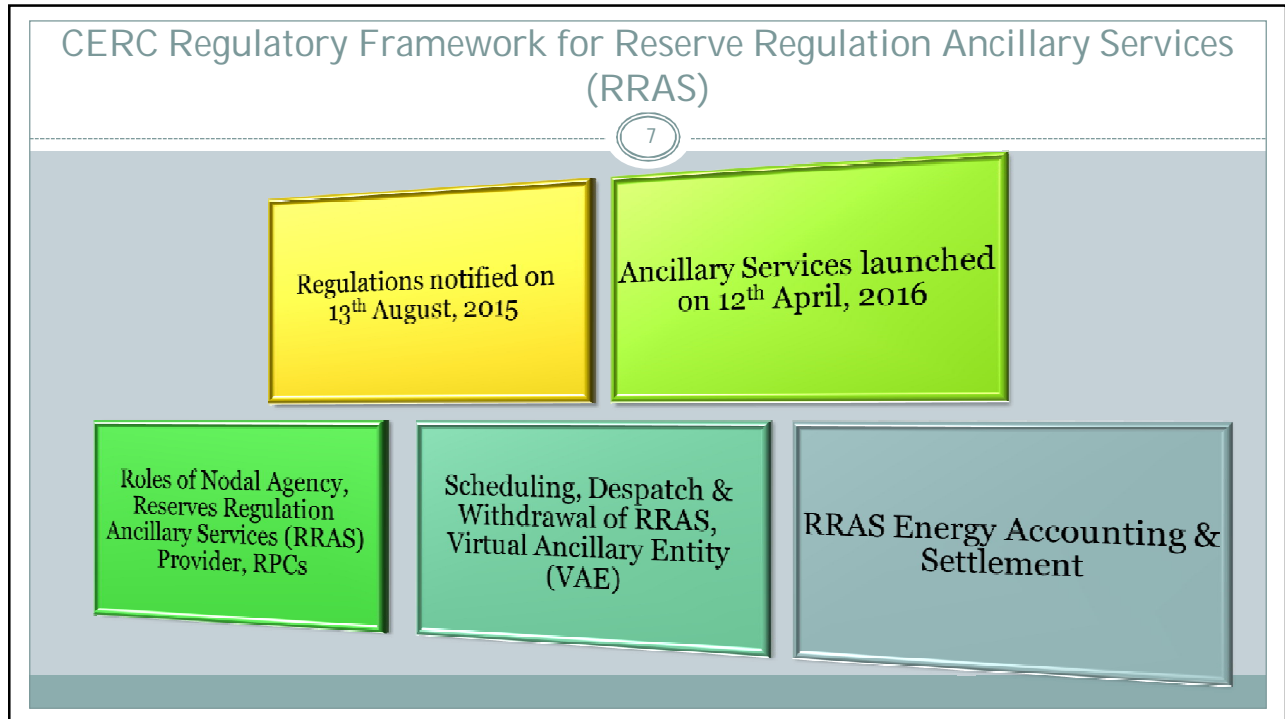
CERC Regulatory Framework for Reserve Regulation Ancillary Services (RRAS)

7

Regulations notified on 13$^{th}$ August, 2015

Ancillary Services launched on 12$^{th}$ April, 2016

Roles of Nodal Agency, Reserves Regulation Ancillary Services (RRAS) Provider, RPCs

Scheduling, Despatch & Withdrawal of RRAS, Virtual Ancillary Entity (VAE)

RRAS Energy Accounting & Settlement